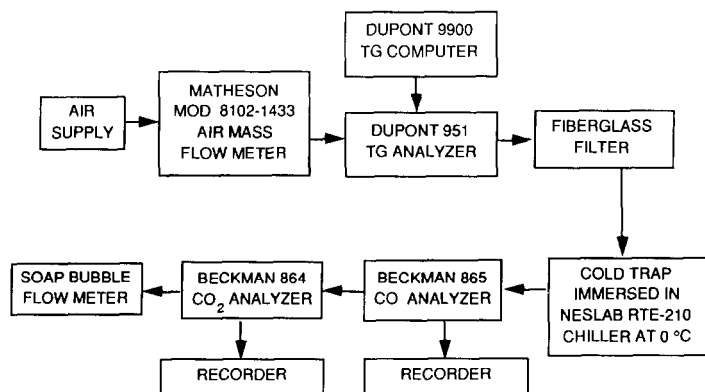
DUPONT 9900 TG COMPUTER

AIR SUPPLY

MATHESON MOD 8102-1433 AIR MASS FLOW METER

DUPONT 951 TG ANALYZER

FIBERGLASS FILTER

COLD TRAP IMMERSED IN NESLAB RTE-210 CHILLER AT 0 °C

BECKMAN 865 CO ANALYZER

BECKMAN 864 $CO_2$ ANALYZER

SOAP BUBBLE FLOW METER

RECORDER

RECORDER